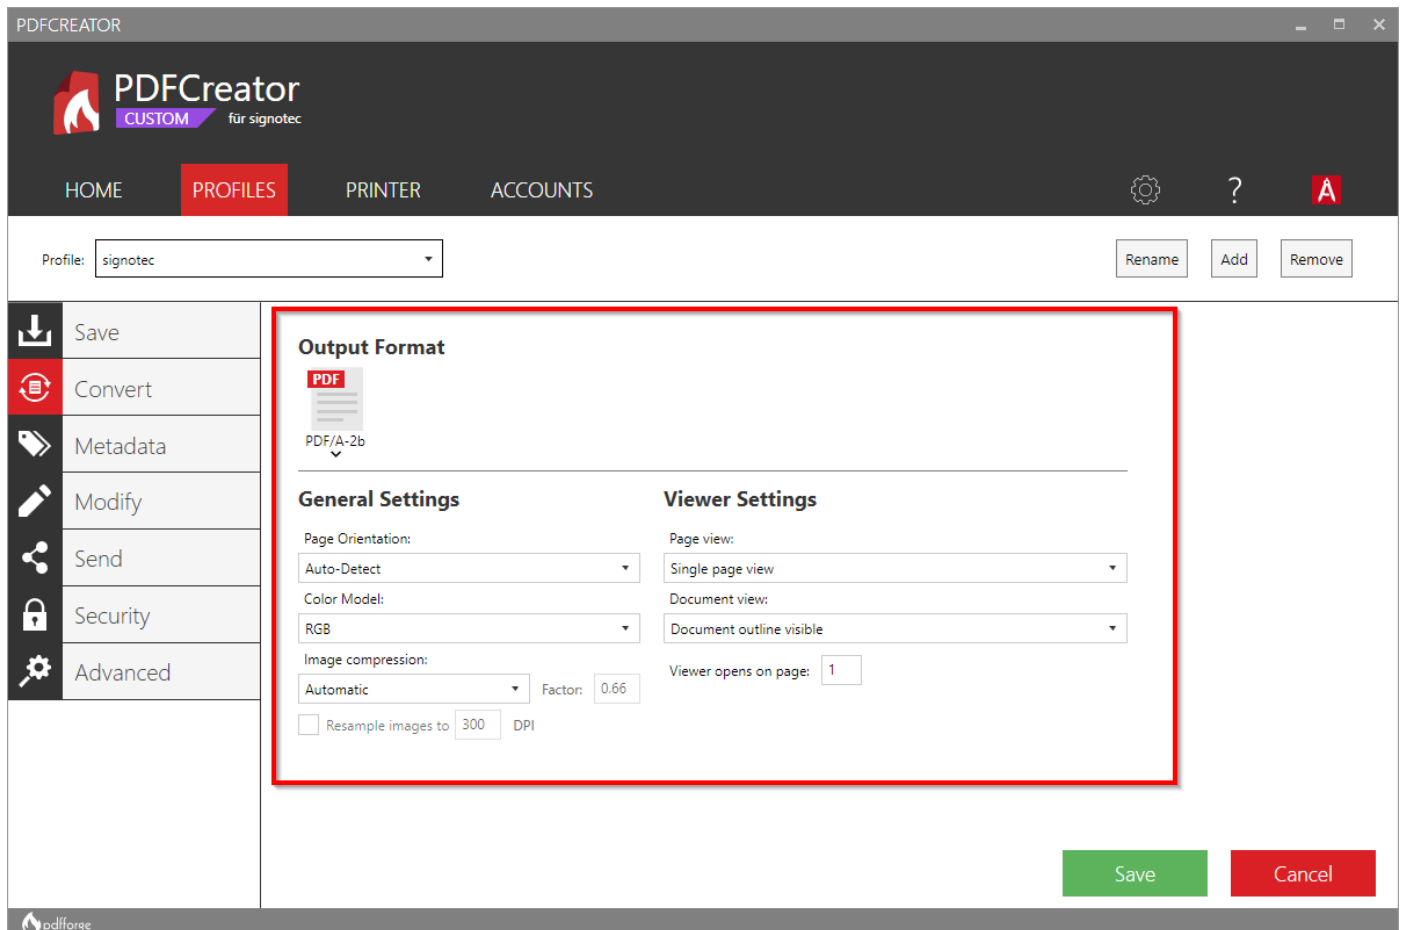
PDFCREATOR

PDFCreator
CUSTOM für signotec

HOME PROFILES PRINTER ACCOUNTS ?

Profile: signotec

Rename Add Remove

Save
Convert
Metadata
Modify
Send
Security
Advanced

Output Format

PDF
PDF/A-2b

General Settings

Page Orientation:
Auto-Detect
Color Model:
RGB
Image compression:
Automatic
Factor: 0.66
Resample images to 300 DPI

Viewer Settings

Page view:
Single page view
Document view:
Document outline visible
Viewer opens on page: 1

Save Cancel

pdfforge